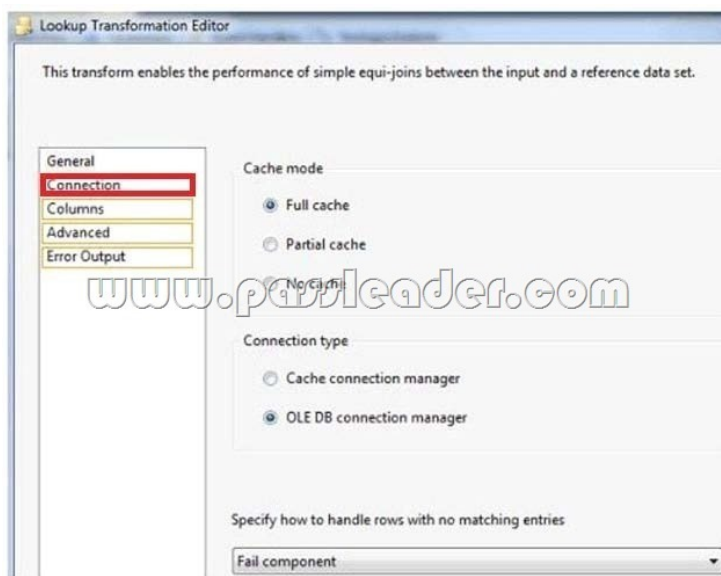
Lookup Transformation Editor

This transform enables the performance of simple equi-joins between the input and a reference data set.

General
Connection
Columns
Advanced
Error Output

Cache mode

Full cache

Partial cache

No cache

www.passleader.com

Connection type

Cache connection manager

OLE DB connection manager

Specify how to handle rows with no matching entries

Fail component